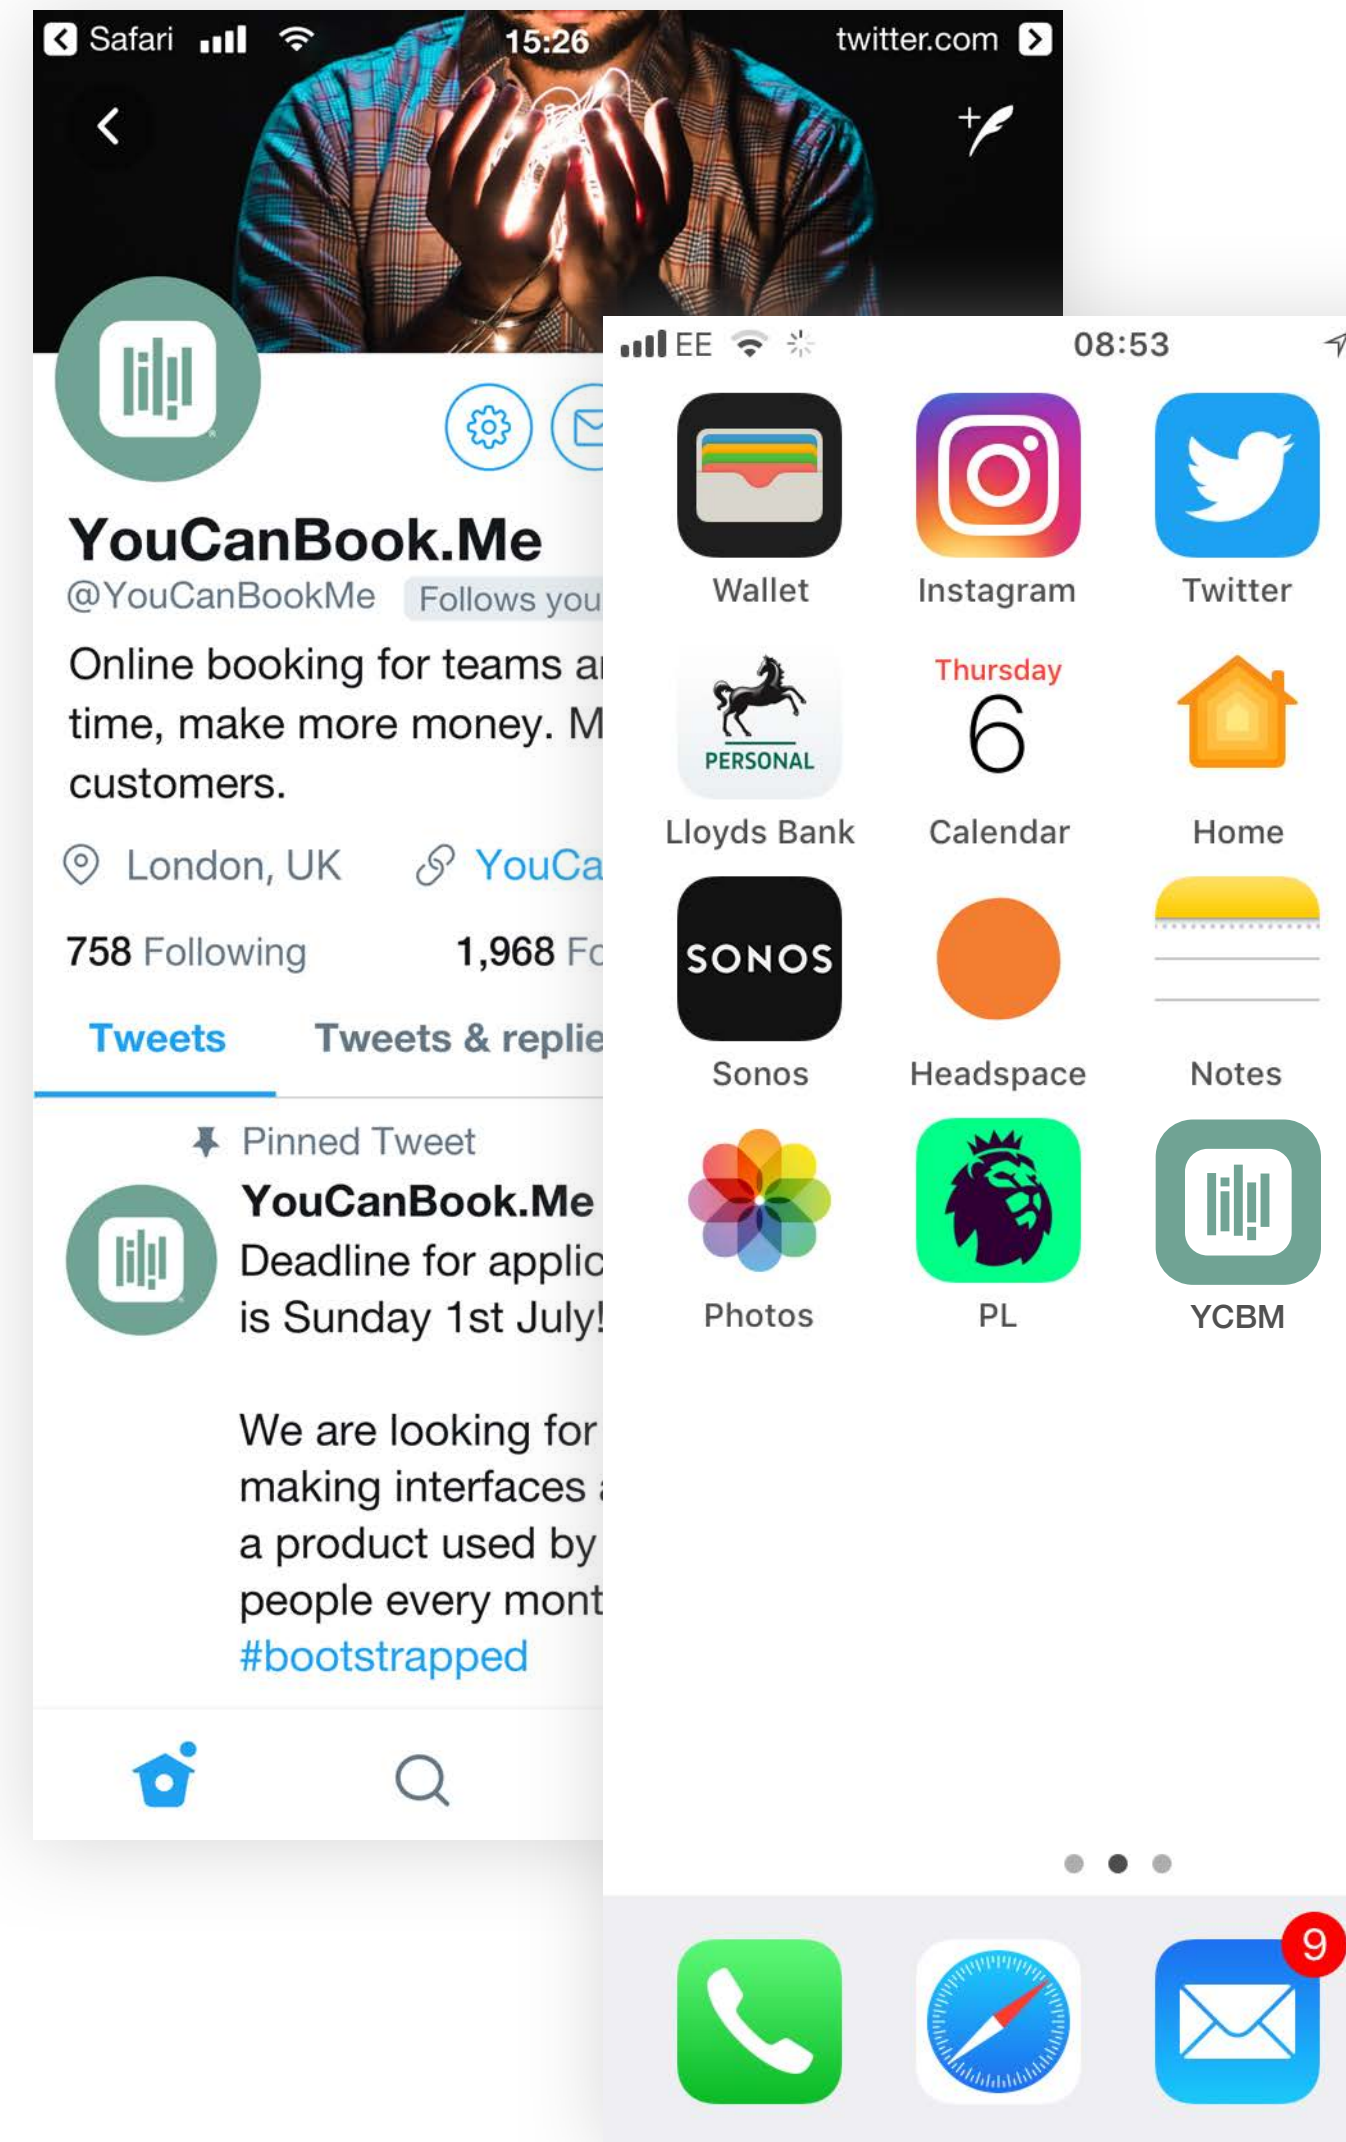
Safari 15:26 twitter.com

YouCanBook.Me
@YouCanBookMe Follows you
Online booking for teams a
time, make more money. M
customers.

London, UK YouCa

758 Following 1,968 Fo

Tweets Tweets & replie

Pinned Tweet
YouCanBook.Me
Deadline for applic
is Sunday 1st July!

We are looking for
making interfaces
a product used by
people every mont
#bootstrapped

EE 08:53

Wallet
Instagram
Twitter
PERSONAL
Lloyds Bank
Thursday
6
Calendar
Home
SONOS
Sonos
Headspace
Notes
Photos
PL
YCBM

9